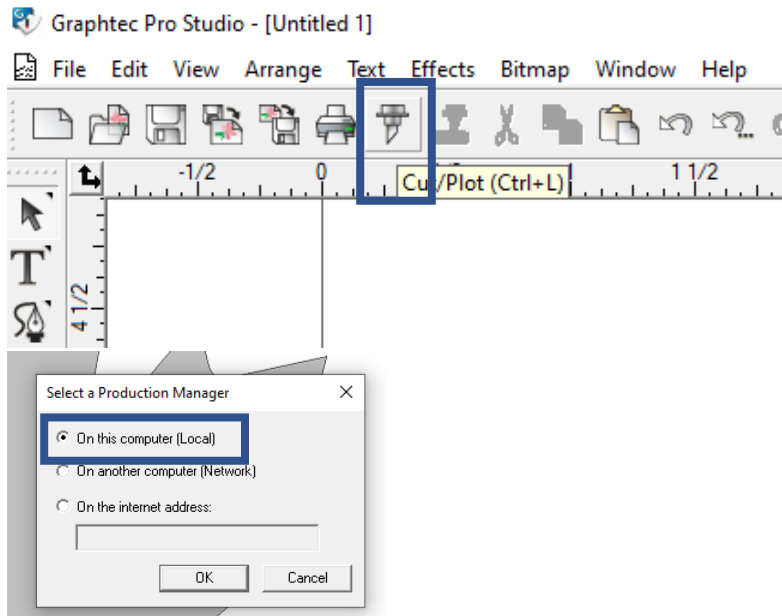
Graphtec Pro Studio - [Untitled 1]

File Edit View Arrange Text Effects Bitmap Window Help

-1/2 0 1 1/2

Cu/Plot (Ctrl+L)

4 1/2

Select a Production Manager

On this computer (Local)

On another computer (Network)

On the internet address:

OK Cancel